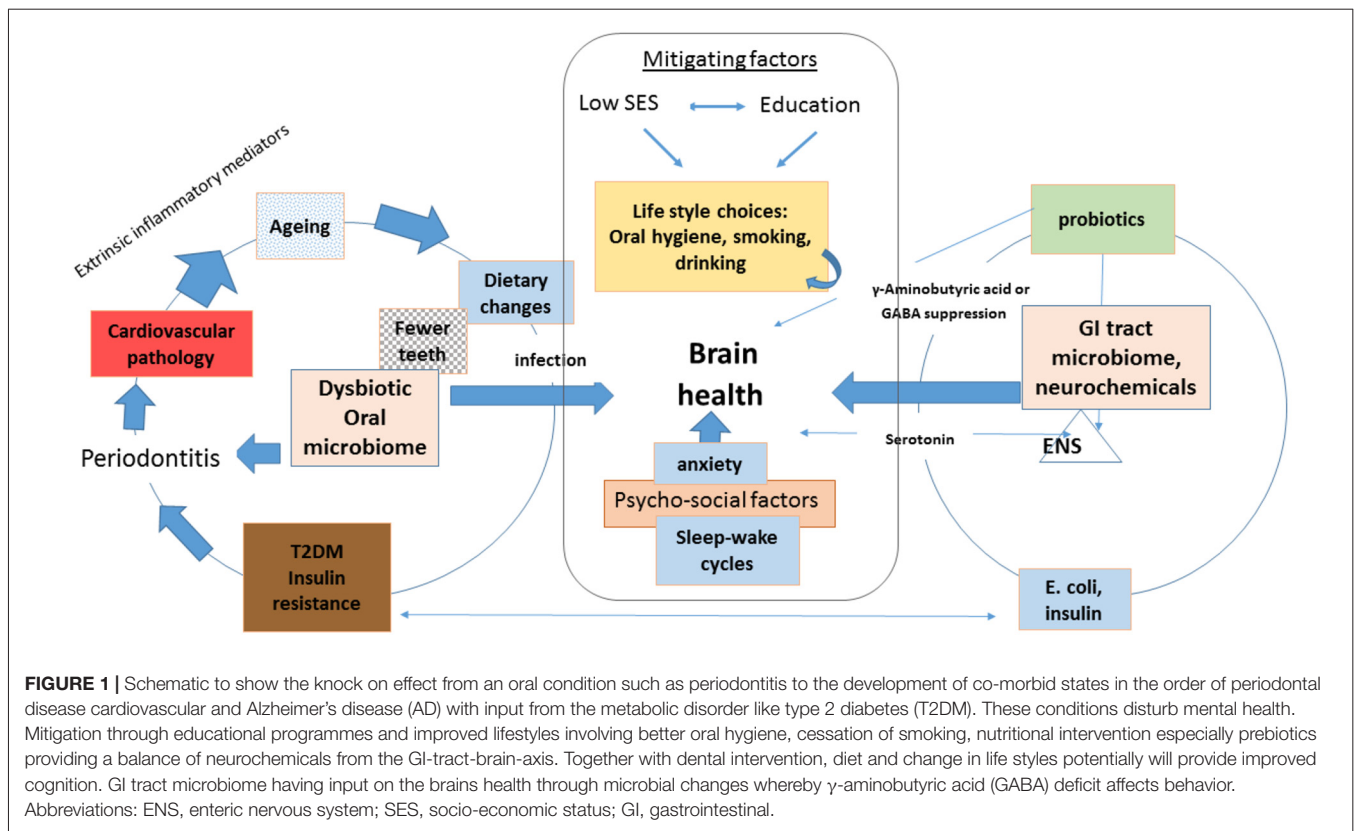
Mitigating factors

Low SES

Education

Life style choices: Oral hygiene, smoking, drinking

Extrinsic inflammatory mediators

Ageing

Dietary changes

Cardiovascular pathology

Fewer teeth

infection

Dysbiotic Oral microbiome

Periodontitis

T2DM Insulin resistance

Brain health

anxiety

Psycho-social factors

Sleep-wake cycles

probiotics

γ-Aminobutyric acid or GABA suppression

GI tract microbiome, neurochemicals

Serotonin

ENS

E. coli, insulin

**FIGURE 1 |** Schematic to show the knock on effect from an oral condition such as periodontitis to the development of co-morbid states in the order of periodontal disease cardiovascular and Alzheimer's disease (AD) with input from the metabolic disorder like type 2 diabetes (T2DM). These conditions disturb mental health. Mitigation through educational programmes and improved lifestyles involving better oral hygiene, cessation of smoking, nutritional intervention especially prebiotics providing a balance of neurochemicals from the GI-tract-brain-axis. Together with dental intervention, diet and change in life styles potentially will provide improved cognition. GI tract microbiome having input on the brains health through microbial changes whereby γ-aminobutyric acid (GABA) deficit affects behavior. Abbreviations: ENS, enteric nervous system; SES, socio-economic status; GI, gastrointestinal.